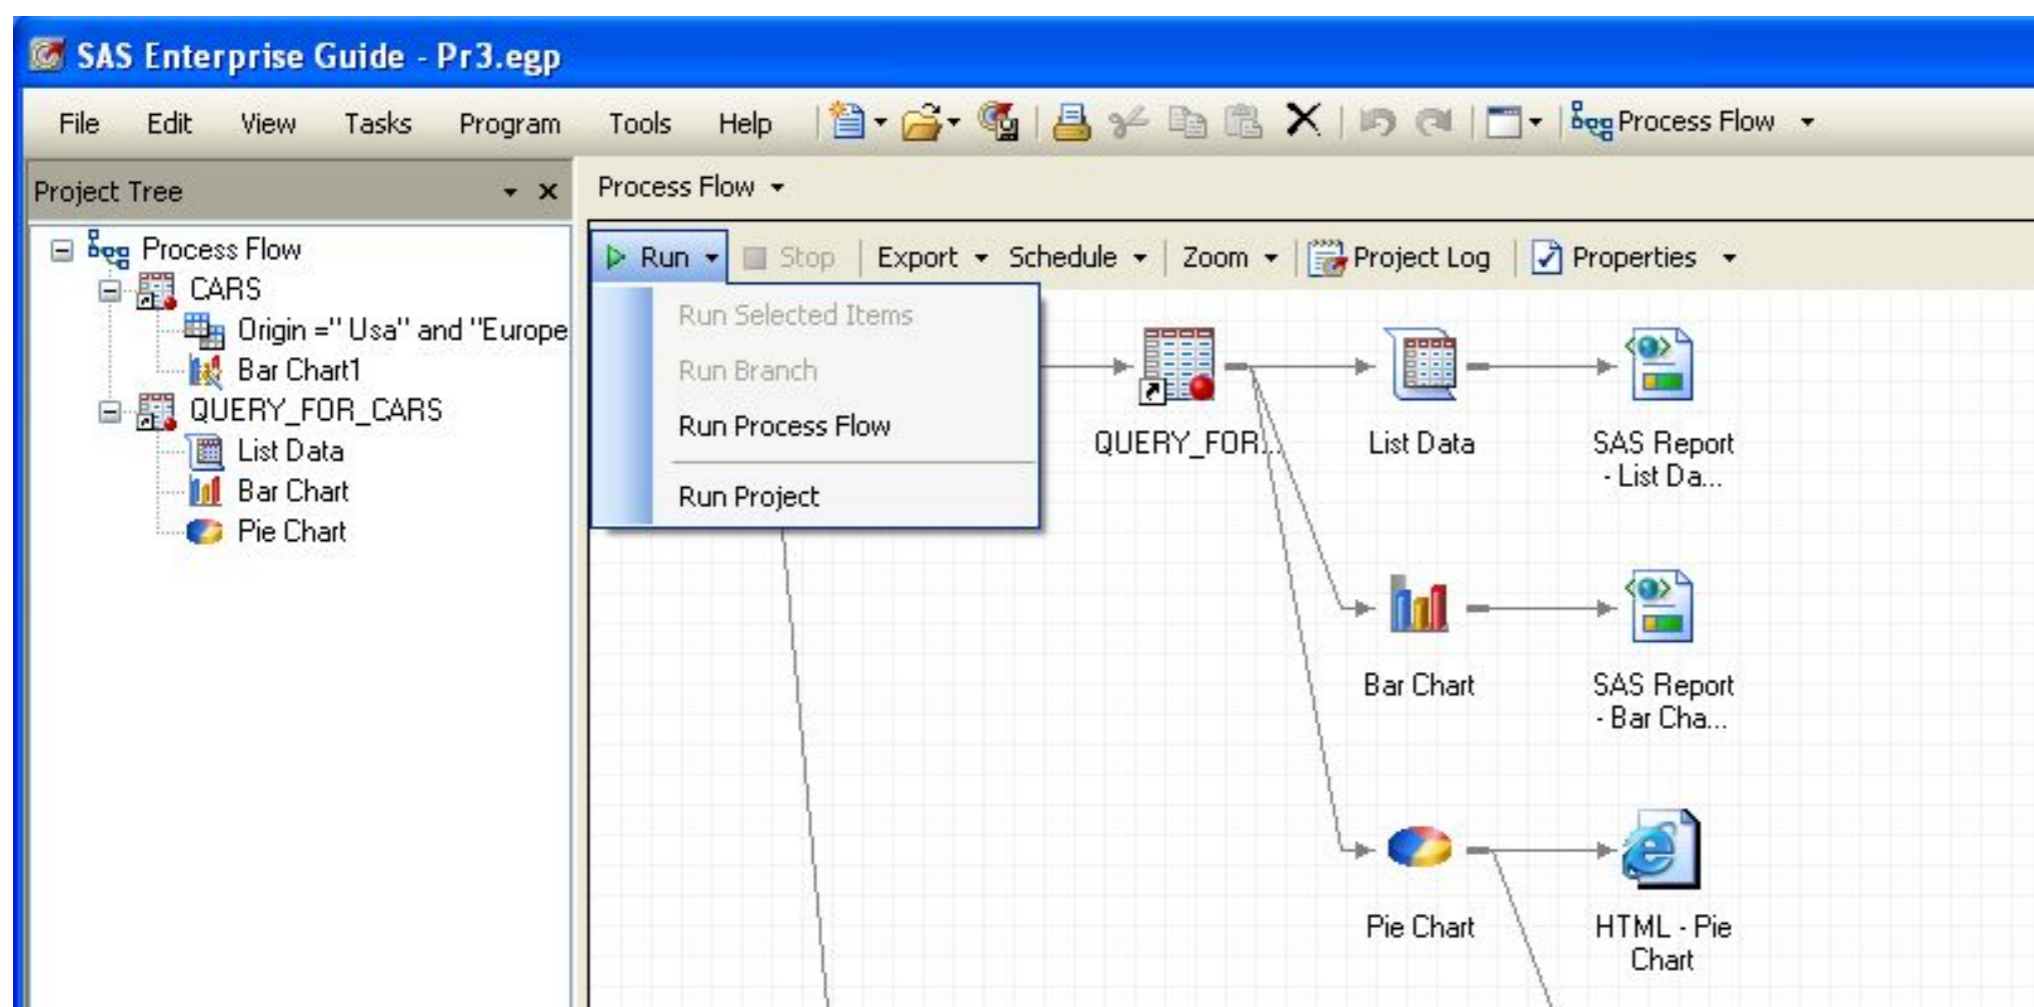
SAS Enterprise Guide - Pr3.egp

File Edit View Tasks Program Tools Help Process Flow

Project Tree

Process Flow
CARS
Origin =" Usa" and "Europe
Bar Chart1
QUERY_FOR_CARS
List Data
Bar Chart
Pie Chart

Process Flow

Run Stop Export Schedule Zoom Project Log Properties

Run Selected Items
Run Branch
Run Process Flow
Run Project

QUERY_FOR...
List Data
SAS Report - List Da...
Bar Chart
SAS Report - Bar Cha...
Pie Chart
HTML - Pie Chart